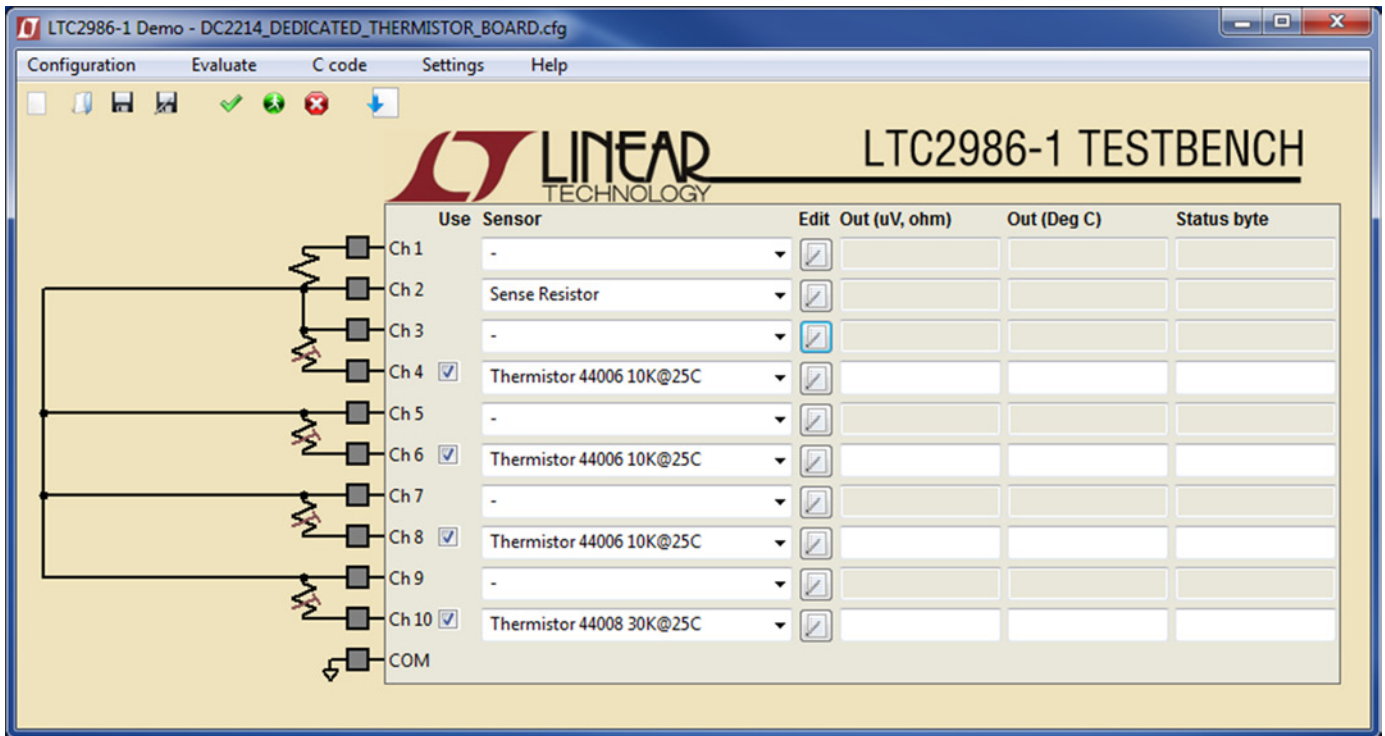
LTC2986-1 Demo - DC2214_DEDICATED_THERMISTOR_BOARD.cfg

Configuration Evaluate C code Settings Help

LINEAR TECHNOLOGY

LTC2986-1 TESTBENCH

| | Use | Sensor | Edit | Out (uV, ohm) | Out (Deg C) | Status byte |
|---|---|---|---|---|---|---|
| Ch 1 | | - | | | | |
| Ch 2 | | Sense Resistor | | | | |
| Ch 3 | | - | | | | |
| Ch 4 | ☑ | Thermistor 44006 10K@25C | | | | |
| Ch 5 | | - | | | | |
| Ch 6 | ☑ | Thermistor 44006 10K@25C | | | | |
| Ch 7 | | - | | | | |
| Ch 8 | ☑ | Thermistor 44006 10K@25C | | | | |
| Ch 9 | | - | | | | |
| Ch 10 | ☑ | Thermistor 44008 30K@25C | | | | |
| COM | | | | | | |